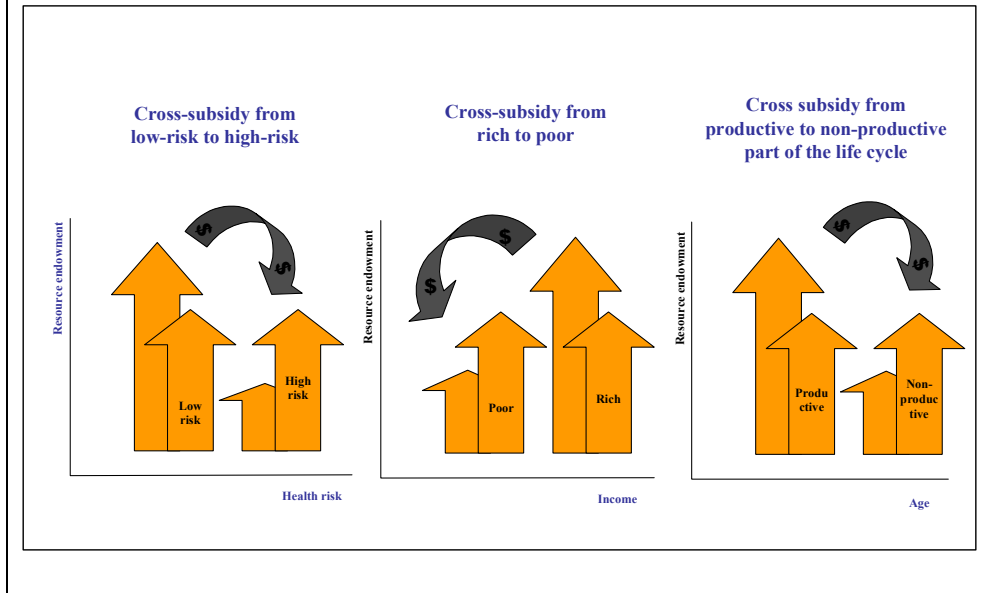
Cross-subsidy from low-risk to high-risk

Resource endowment

$

$

Low risk

High risk

Health risk

Cross-subsidy from rich to poor

Resource endowment

$

$

Poor

Rich

Income

Cross subsidy from productive to non-productive part of the life cycle

Resource endowment

$

$

Productive

Non-productive

Age